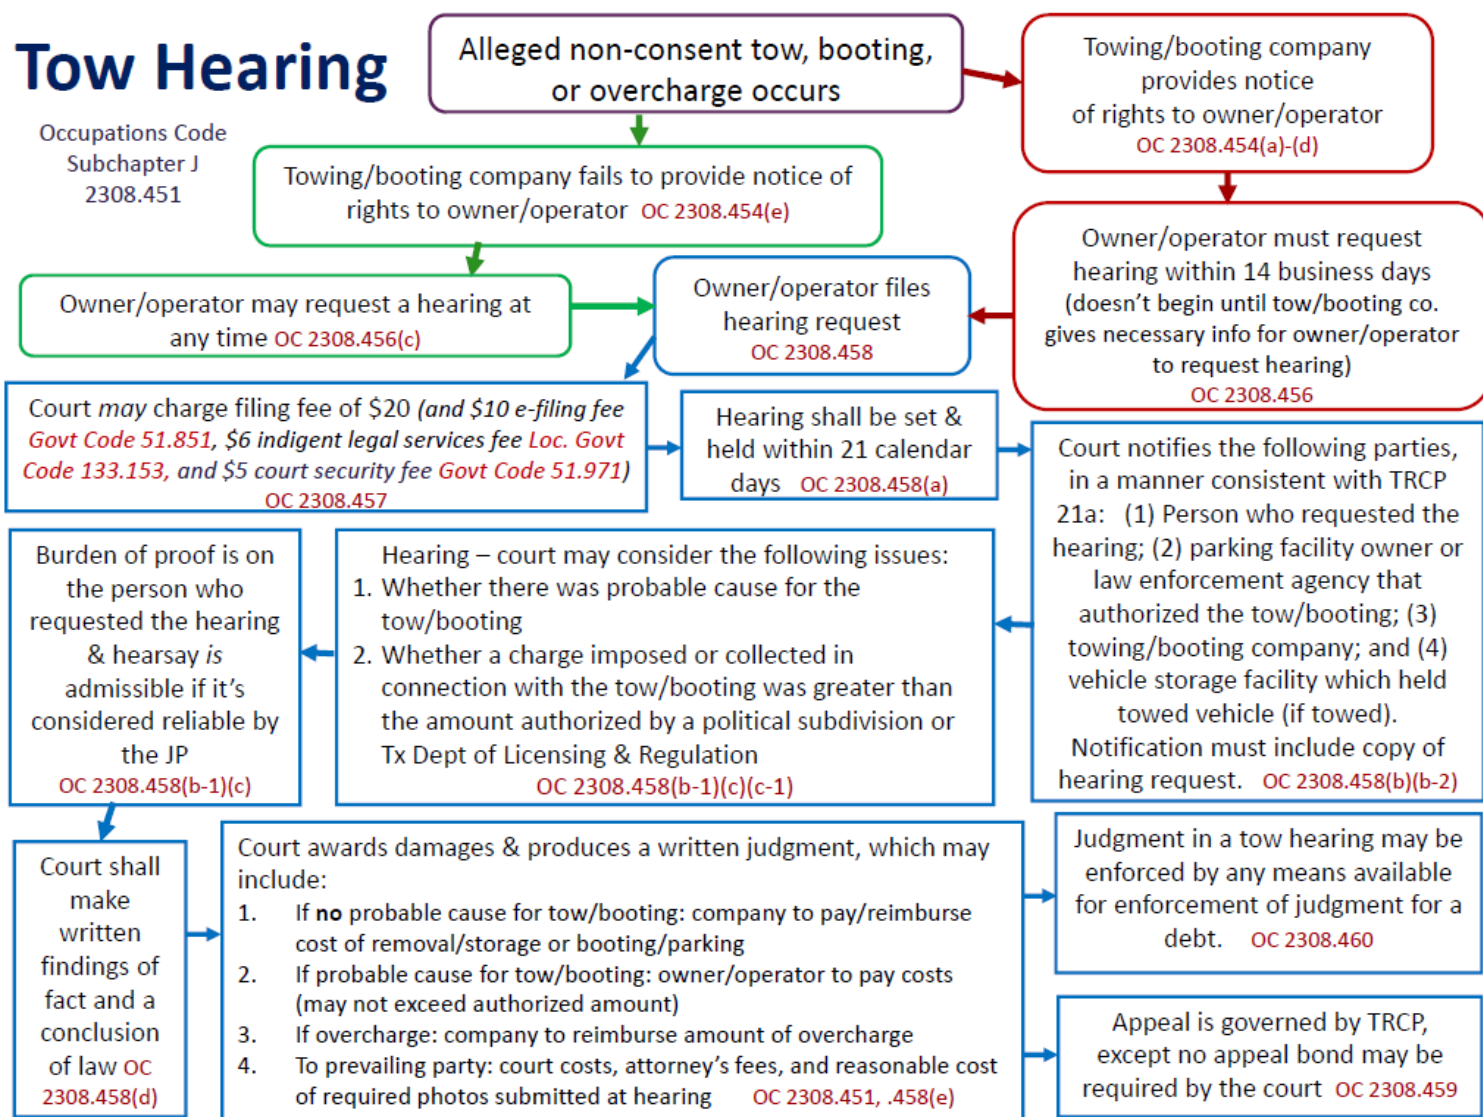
Tow Hearing

Occupations Code Subchapter J 2308.451

Alleged non-consent tow, booting, or overcharge occurs

Towing/booting company provides notice of rights to owner/operator OC 2308.454(a)-(d)

Towing/booting company fails to provide notice of rights to owner/operator OC 2308.454(e)

Owner/operator must request hearing within 14 business days (doesn't begin until tow/booting co. gives necessary info for owner/operator to request hearing) OC 2308.456

Owner/operator may request a hearing at any time OC 2308.456(c)

Owner/operator files hearing request OC 2308.458

Court *may* charge filing fee of $20 *(and $10 e-filing fee Govt Code 51.851, $6 indigent legal services fee Loc. Govt Code 133.153, and $5 court security fee Govt Code 51.971)* OC 2308.457

Hearing shall be set & held within 21 calendar days OC 2308.458(a)

Court notifies the following parties, in a manner consistent with TRCP 21a: (1) Person who requested the hearing; (2) parking facility owner or law enforcement agency that authorized the tow/booting; (3) towing/booting company; and (4) vehicle storage facility which held towed vehicle (if towed). Notification must include copy of hearing request. OC 2308.458(b)(b-2)

Burden of proof is on the person who requested the hearing & hearsay *is* admissible if it's considered reliable by the JP OC 2308.458(b-1)(c)

Hearing – court may consider the following issues:
1. Whether there was probable cause for the tow/booting
2. Whether a charge imposed or collected in connection with the tow/booting was greater than the amount authorized by a political subdivision or Tx Dept of Licensing & Regulation
OC 2308.458(b-1)(c)(c-1)

Court shall make written findings of fact and a conclusion of law OC 2308.458(d)

Court awards damages & produces a written judgment, which may include:
1. If **no** probable cause for tow/booting: company to pay/reimburse cost of removal/storage or booting/parking
2. If probable cause for tow/booting: owner/operator to pay costs (may not exceed authorized amount)
3. If overcharge: company to reimburse amount of overcharge
4. To prevailing party: court costs, attorney's fees, and reasonable cost of required photos submitted at hearing OC 2308.451, .458(e)

Judgment in a tow hearing may be enforced by any means available for enforcement of judgment for a debt. OC 2308.460

Appeal is governed by TRCP, except no appeal bond may be required by the court OC 2308.459